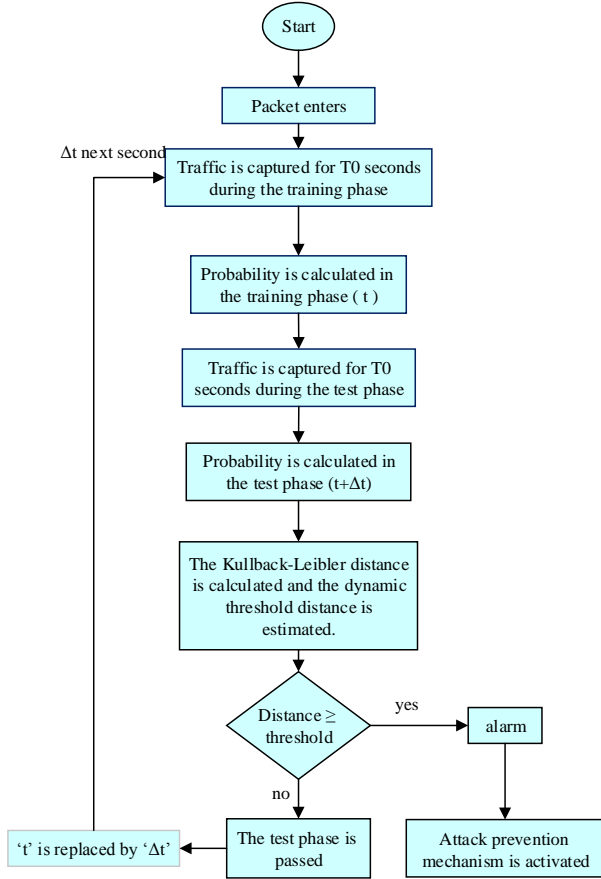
Start

Packet enters

Δt next second

Traffic is captured for T0 seconds during the training phase

Probability is calculated in the training phase ( t )

Traffic is captured for T0 seconds during the test phase

Probability is calculated in the test phase (t+Δt)

The Kullback-Leibler distance is calculated and the dynamic threshold distance is estimated.

Distance ≥ threshold

yes

alarm

no

't' is replaced by 'Δt'

The test phase is passed

Attack prevention mechanism is activated